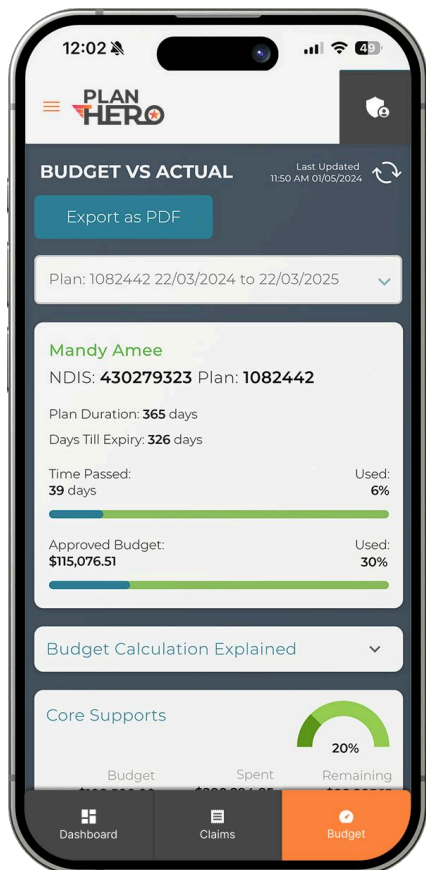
12:02

49

PLAN HERO

BUDGET VS ACTUAL

Last Updated 11:50 AM 01/05/2024

Export as PDF

Plan: 1082442 22/03/2024 to 22/03/2025

Mandy Amee

NDIS: **430279323** Plan: **1082442**

Plan Duration: **365** days

Days Till Expiry: **326** days

Time Passed:
**39** days

Used:
**6%**

Approved Budget:
**$115,076.51**

Used:
**30%**

Budget Calculation Explained

Core Supports

20%

Budget

Spent

Remaining

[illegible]

Dashboard

Claims

Budget